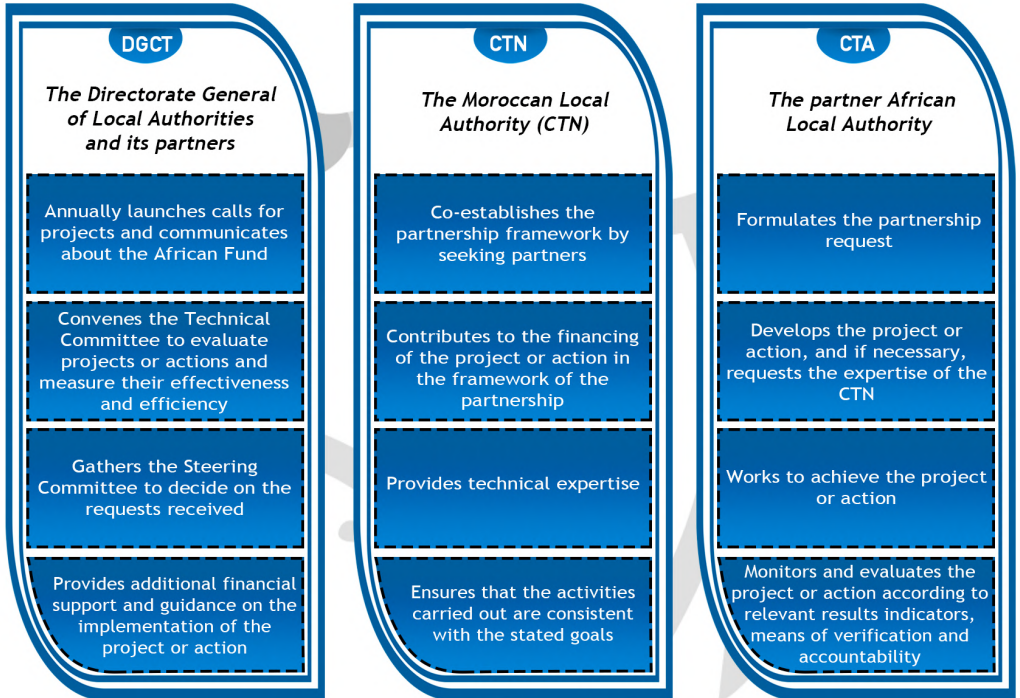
DGCT

The Directorate General of Local Authorities and its partners

Annually launches calls for projects and communicates about the African Fund

Convenes the Technical Committee to evaluate projects or actions and measure their effectiveness and efficiency

Gathers the Steering Committee to decide on the requests received

Provides additional financial support and guidance on the implementation of the project or action

CTN

The Moroccan Local Authority (CTN)

Co-establishes the partnership framework by seeking partners

Contributes to the financing of the project or action in the framework of the partnership

Provides technical expertise

Ensures that the activities carried out are consistent with the stated goals

CTA

The partner African Local Authority

Formulates the partnership request

Develops the project or action, and if necessary, requests the expertise of the CTN

Works to achieve the project or action

Monitors and evaluates the project or action according to relevant results indicators, means of verification and accountability